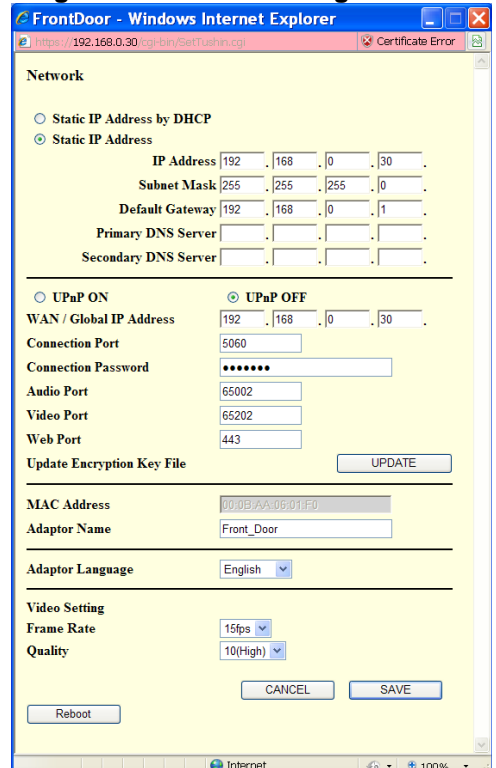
FrontDoor - Windows Internet Explorer

https://192.168.0.30/cgi-bin/SetTushin.cgi
Certificate Error

Network

Static IP Address by DHCP
Static IP Address

IP Address 192 . 168 . 0 . 30 .
Subnet Mask 255 . 255 . 255 . 0 .
Default Gateway 192 . 168 . 0 . 1 .
Primary DNS Server . . . .
Secondary DNS Server . . . .

UPnP ON
UPnP OFF
WAN / Global IP Address 192 . 168 . 0 . 30 .
Connection Port 5060
Connection Password •••••••
Audio Port 65002
Video Port 65202
Web Port 443
Update Encryption Key File UPDATE

MAC Address 00:0B:AA:06:01:F0
Adaptor Name Front_Door

Adaptor Language English

Video Setting
Frame Rate 15fps
Quality 10(High)

CANCEL SAVE

Reboot

Internet
100%